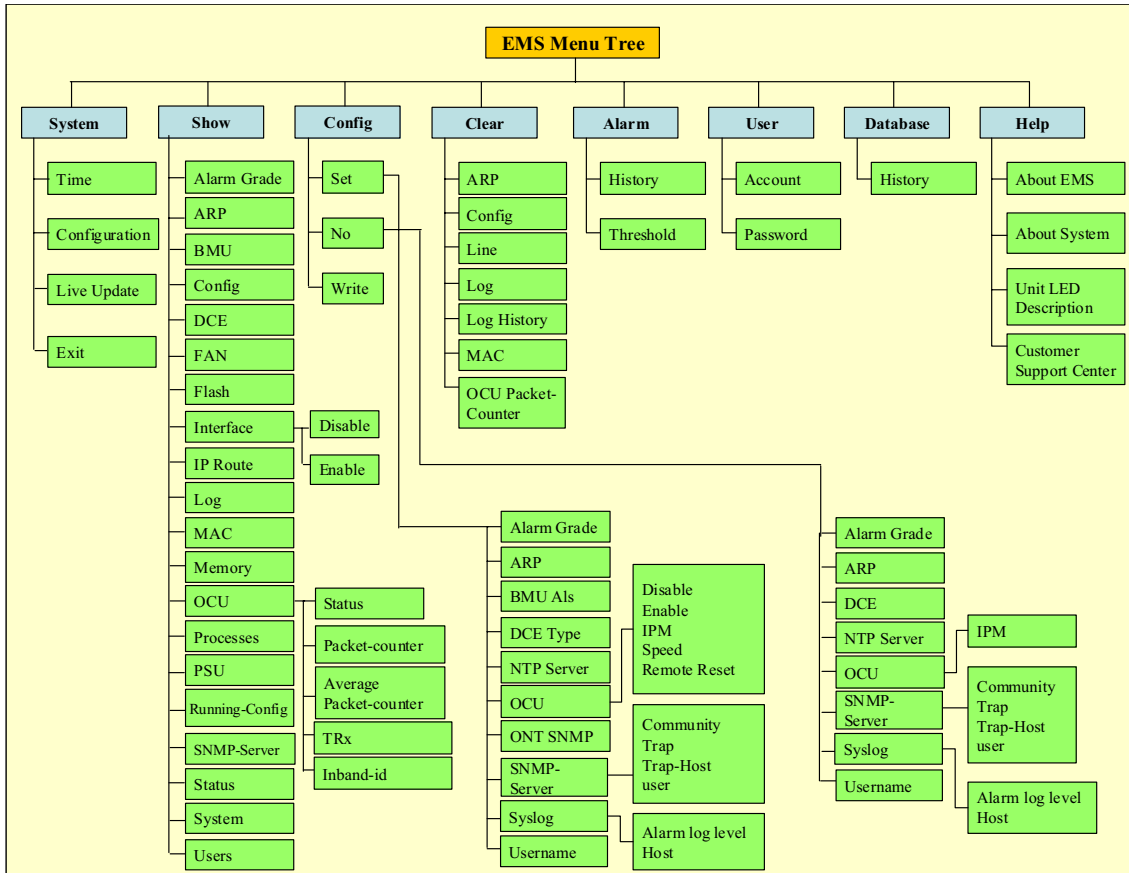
EMS Menu Tree

System
Time
Configuration
Live Update
Exit

Show
Alarm Grade
ARP
BMU
Config
DCE
FAN
Flash
Interface
Disable
Enable
IP Route
Log
MAC
Memory
OCU
Status
Packet-counter
Average Packet-counter
TRx
Inband-id
Processes
PSU
Running-Config
SNMP-Server
Status
System
Users

Config
Set
No
Write

Alarm Grade
ARP
BMU Als
DCE Type
NTP Server
OCU
Disable
Enable
IPM
Speed
Remote Reset
ONT SNMP
SNMP-Server
Community
Trap
Trap-Host
user
Syslog
Alarm log level
Host
Username

Clear
ARP
Config
Line
Log
Log History
MAC
OCU Packet-Counter

Alarm
History
Threshold

User
Account
Password

Database
History

Alarm Grade
ARP
DCE
NTP Server
OCU
IPM
SNMP-Server
Community
Trap
Trap-Host
user
Syslog
Alarm log level
Host
Username

Help
About EMS
About System
Unit LED Description
Customer Support Center